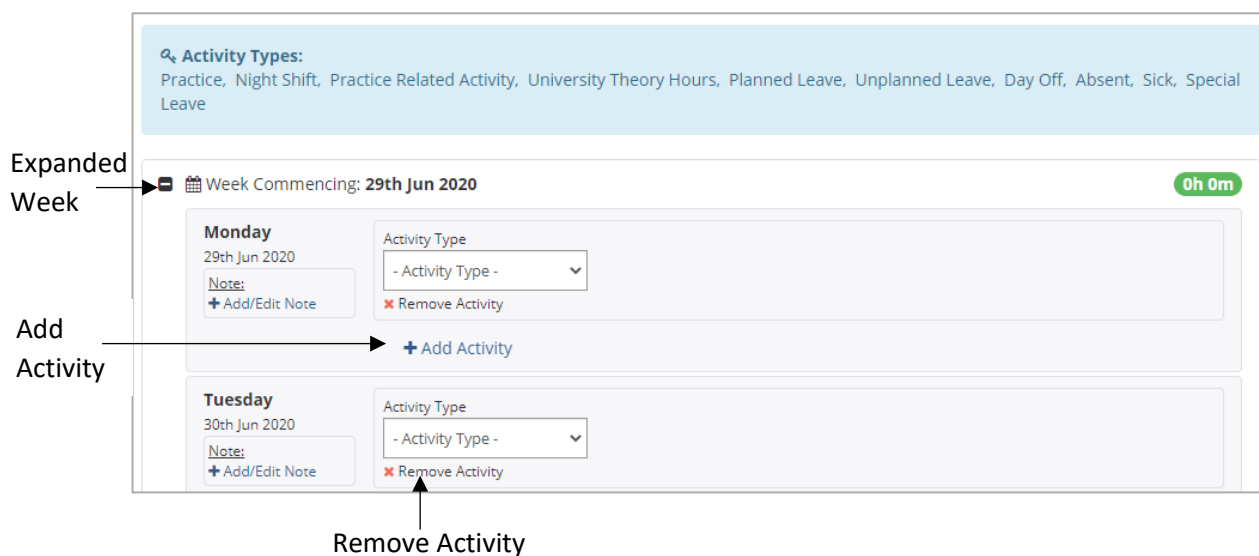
Activity Types:
Practice, Night Shift, Practice Related Activity, University Theory Hours, Planned Leave, Unplanned Leave, Day Off, Absent, Sick, Special Leave

Expanded Week

Week Commencing: 29th Jun 2020

0h 0m

Monday
29th Jun 2020
Note:
+ Add/Edit Note

Activity Type
- Activity Type -
✖ Remove Activity

Add Activity

+ Add Activity

Tuesday
30th Jun 2020
Note:
+ Add/Edit Note

Activity Type
- Activity Type -
✖ Remove Activity

Remove Activity